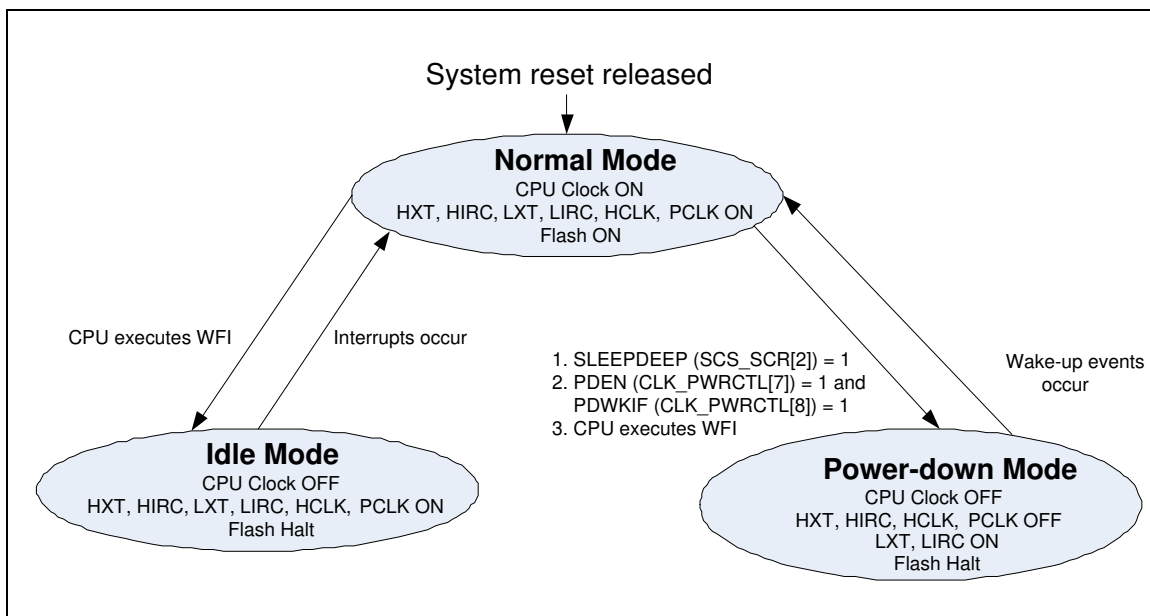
System reset released

Normal Mode
CPU Clock ON
HXT, HIRC, LXT, LIRC, HCLK, PCLK ON
Flash ON

CPU executes WFI

Interrupts occur

1. SLEEPDEEP (SCS_SCR[2]) = 1
2. PDEN (CLK_PWRCTL[7]) = 1 and PDWKIF (CLK_PWRCTL[8]) = 1
3. CPU executes WFI

Wake-up events occur

Idle Mode
CPU Clock OFF
HXT, HIRC, LXT, LIRC, HCLK, PCLK ON
Flash Halt

Power-down Mode
CPU Clock OFF
HXT, HIRC, HCLK, PCLK OFF
LXT, LIRC ON
Flash Halt